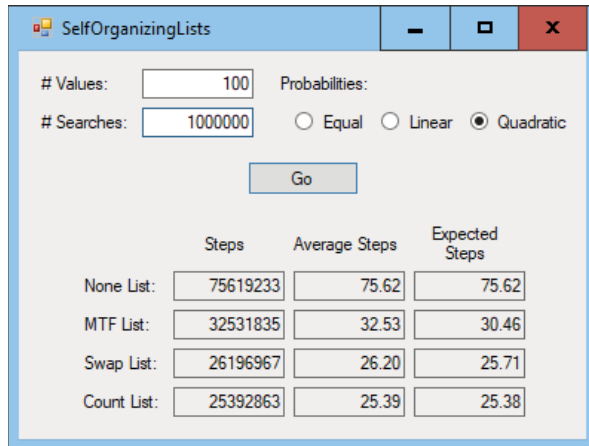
SelfOrganizingLists

# Values: 100
# Searches: 1000000

Probabilities:
Equal Linear Quadratic

Go

|  | Steps | Average Steps | Expected Steps |
|---|---|---|---|
| None List: | 75619233 | 75.62 | 75.62 |
| MTF List: | 32531835 | 32.53 | 30.46 |
| Swap List: | 26196967 | 26.20 | 25.71 |
| Count List: | 25392863 | 25.39 | 25.38 |